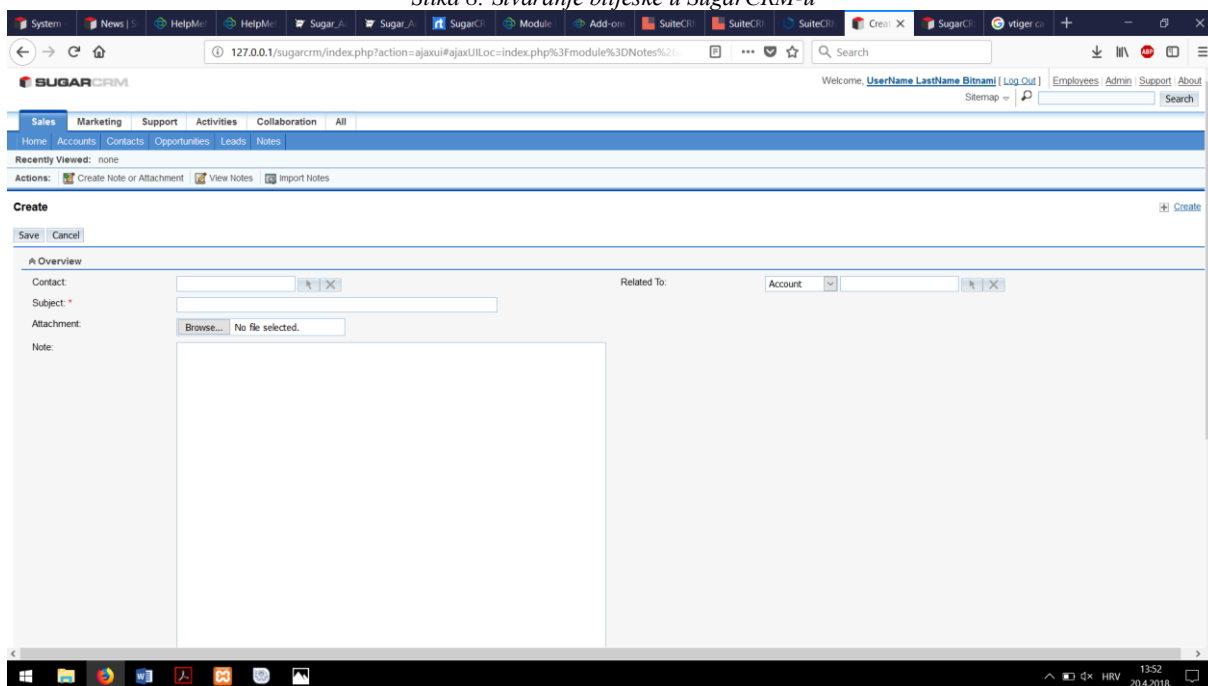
Slika 8. Stvaranje bilješke u SugarCRM-u

System News | S HelpMe HelpMe Sugar_A Sugar_A SugarCR Module Add-on SuiteCR SuiteCR SuiteCR Creat SugarCR vtiger ca

127.0.0.1/sugarcrm/index.php?action=ajaxui#ajaxUILoc=index.php%3Fmodule%3DNotes%2

Search

SUGARCRM

Welcome, UserName LastName Bitnami [ Log Out ] Employees | Admin | Support | About

Sitemap

Search

Sales Marketing Support Activities Collaboration All

Home Accounts Contacts Opportunities Leads Notes

Recently Viewed: none

Actions: Create Note or Attachment View Notes Import Notes

Create

Create

Save Cancel

Overview

Contact:

Related To: Account

Subject: *

Attachment: Browse... No file selected.

Note:

HRV 13:52 20.4.2018